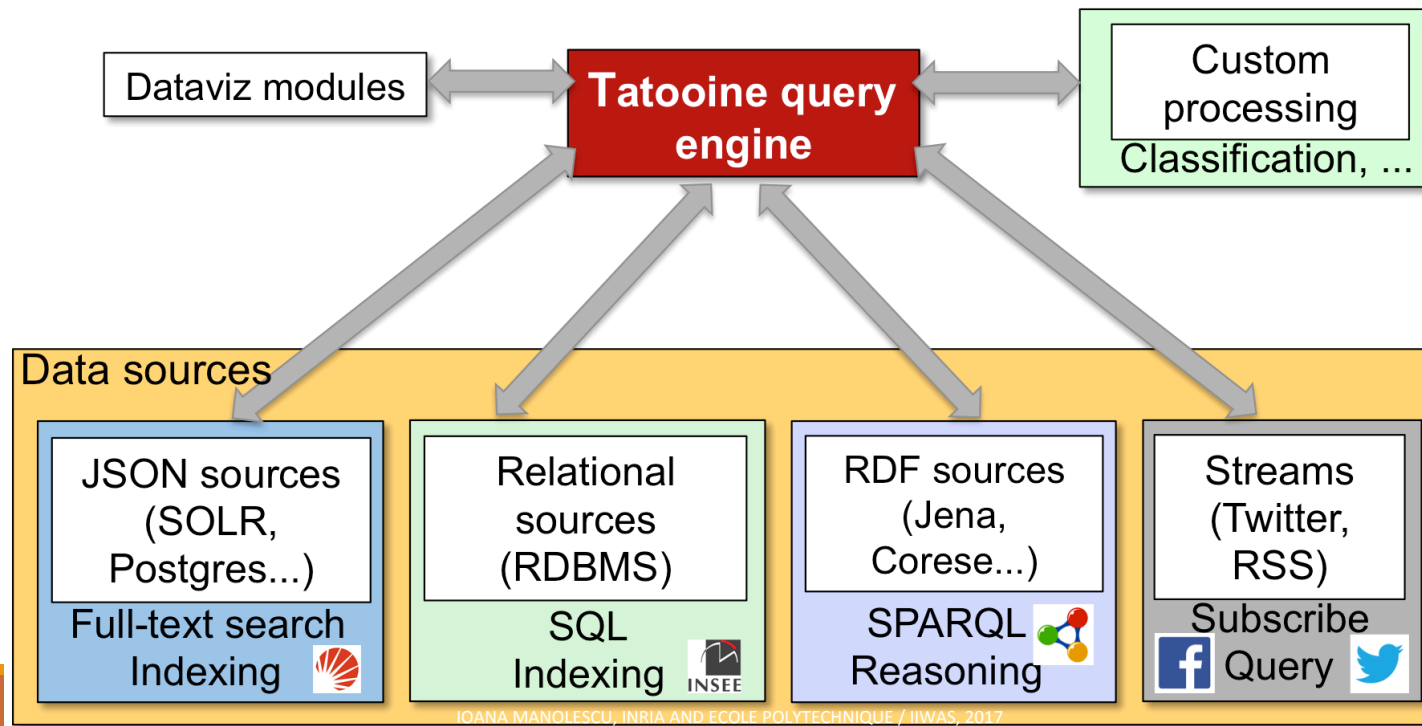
Dataviz modules

Tatooine query engine

Custom processing

Classification, ...

Data sources

JSON sources (SOLR, Postgres...)

Full-text search Indexing

Relational sources (RDBMS)

SQL Indexing

INSEE

RDF sources (Jena, Corese...)

SPARQL Reasoning

Streams (Twitter, RSS)

Subscribe Query

IOANA MANOLESCU, INRIA AND ECOLE POLYTECHNIQUE / IIWAS, 2017